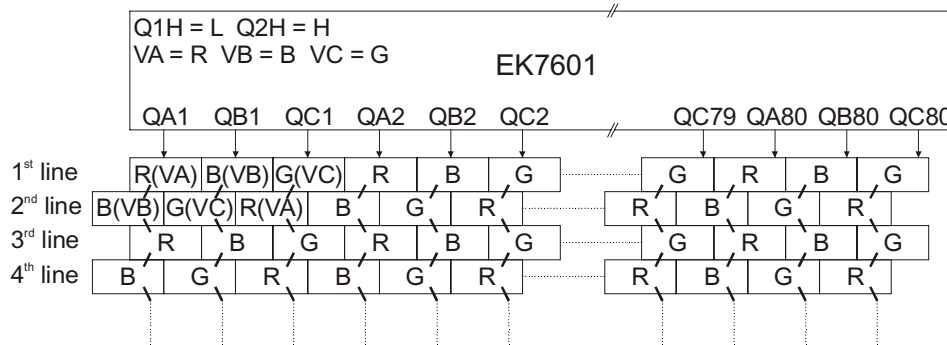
Q1H = L Q2H = H
VA = R VB = B VC = G

EK7601

QA1 QB1 QC1 QA2 QB2 QC2 QC79 QA80 QB80 QC80

1$^{st}$ line R(VA) B(VB) G(VC) R B G G R B G

2$^{nd}$ line B(VB) G(VC) R(VA) B G R R B G R

3$^{rd}$ line R B G R B G G R B G

4$^{th}$ line B G R B G R R B G R